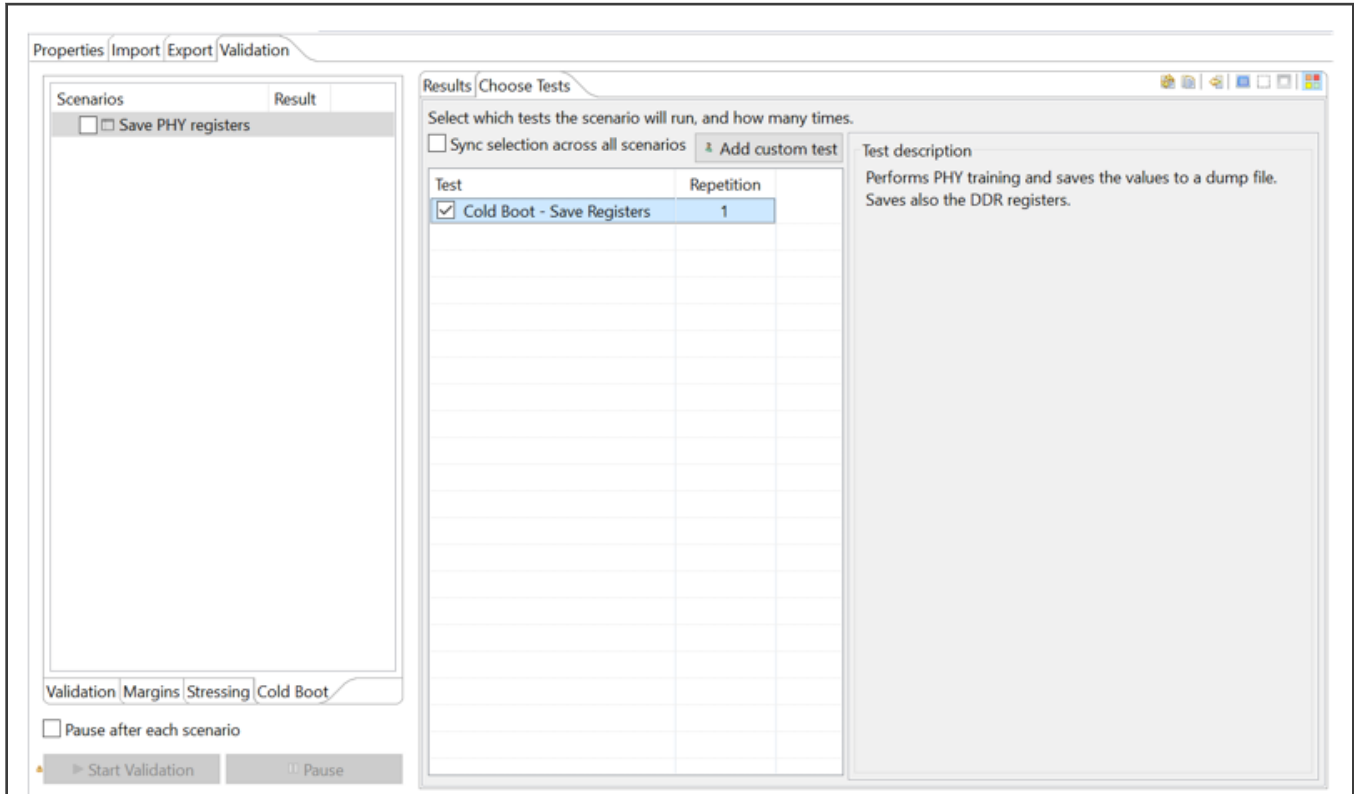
Properties Import Export Validation

| Scenarios | Result |
|---|---|
| Save PHY registers | |

Validation Margins Stressing Cold Boot

Pause after each scenario

Start Validation Pause

Results Choose Tests

Select which tests the scenario will run, and how many times.

Sync selection across all scenarios Add custom test

| Test | Repetition |
|---|---|
| Cold Boot - Save Registers | 1 |

Test description

Performs PHY training and saves the values to a dump file. Saves also the DDR registers.